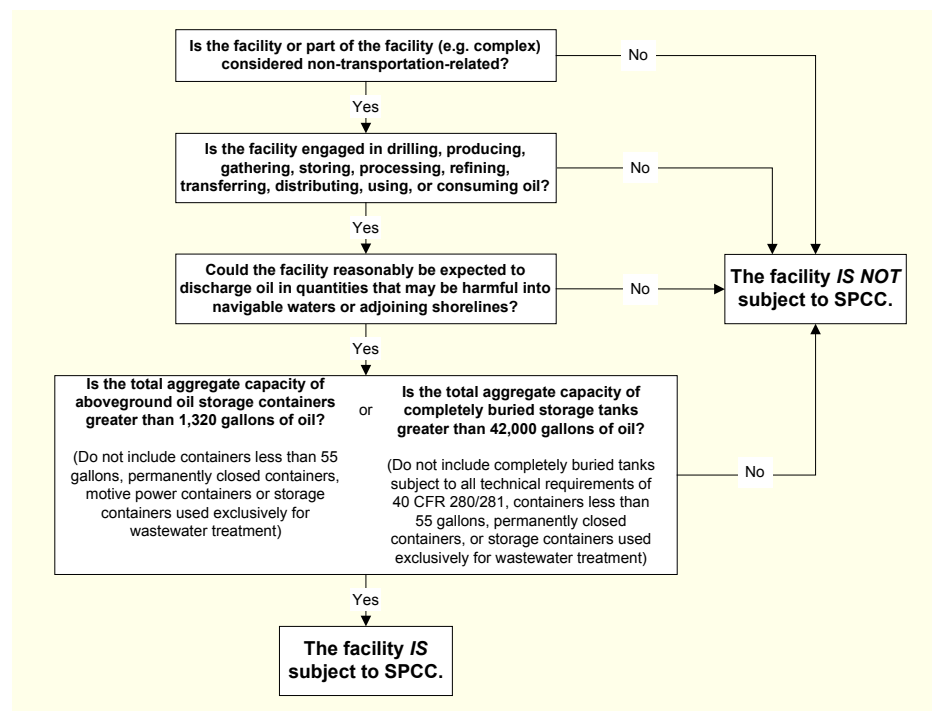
Is the facility or part of the facility (e.g. complex) considered non-transportation-related?

No

Yes

Is the facility engaged in drilling, producing, gathering, storing, processing, refining, transferring, distributing, using, or consuming oil?

No

Yes

Could the facility reasonably be expected to discharge oil in quantities that may be harmful into navigable waters or adjoining shorelines?

No

The facility *IS NOT* subject to SPCC.

Yes

Is the total aggregate capacity of aboveground oil storage containers greater than 1,320 gallons of oil?

(Do not include containers less than 55 gallons, permanently closed containers, motive power containers or storage containers used exclusively for wastewater treatment)

or

Is the total aggregate capacity of completely buried storage tanks greater than 42,000 gallons of oil?

(Do not include completely buried tanks subject to all technical requirements of 40 CFR 280/281, containers less than 55 gallons, permanently closed containers, or storage containers used exclusively for wastewater treatment)

No

Yes

The facility *IS* subject to SPCC.